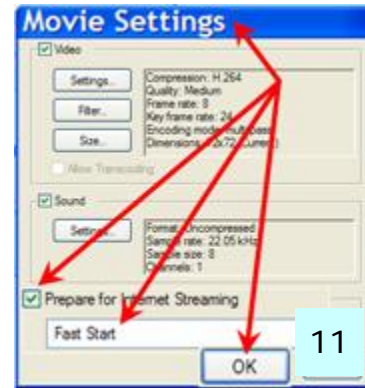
Movie Settings

Video

Settings...

Filter...

Size...

Compression: H.264
Quality: Medium
Frame rate: 8
Key frame rate: 24
Encoding mode: multi-pass
Dimensions: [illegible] (Current)

Allow Transcoding

Sound

Settings...

Format: Uncompressed
Sample rate: 22.05 kHz
Sample size: 8
Channels: 1

Prepare for Internet Streaming

Fast Start

OK

11